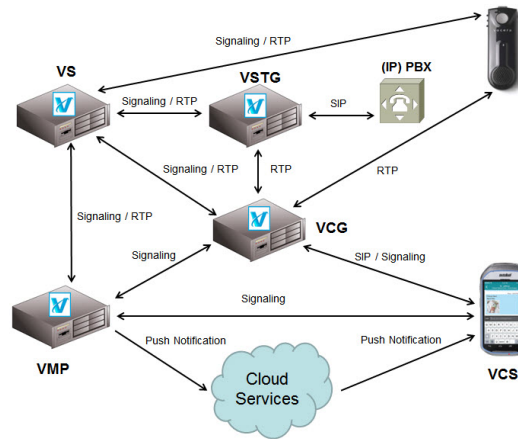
Signaling / RTP

VS

VSTG

(IP) PBX

Signaling / RTP

SIP

Signaling / RTP

RTP

RTP

Signaling / RTP

VCG

Signaling

SIP / Signaling

Signaling

VMP

Push Notification

Push Notification

Cloud Services

VCS